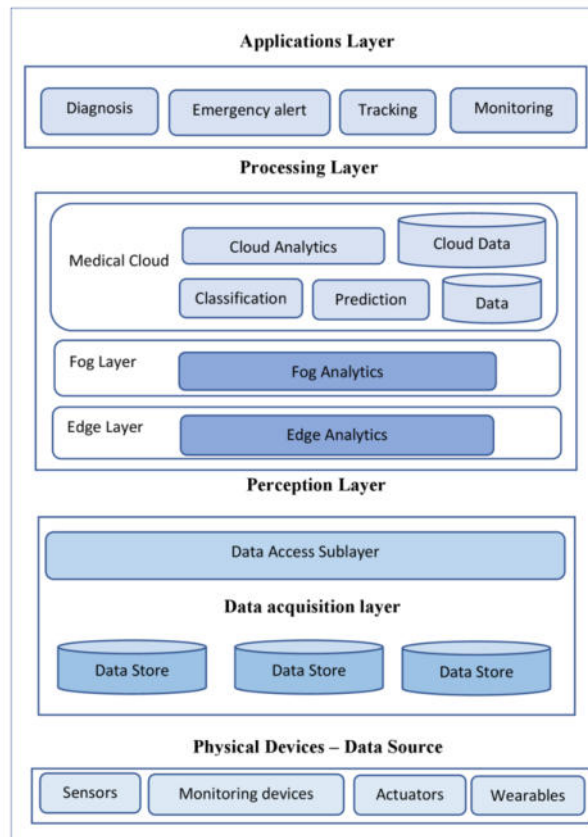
Applications Layer

Diagnosis

Emergency alert

Tracking

Monitoring

Processing Layer

Medical Cloud

Cloud Analytics

Cloud Data

Classification

Prediction

Data

Fog Layer

Fog Analytics

Edge Layer

Edge Analytics

Perception Layer

Data Access Sublayer

Data acquisition layer

Data Store

Data Store

Data Store

Physical Devices – Data Source

Sensors

Monitoring devices

Actuators

Wearables